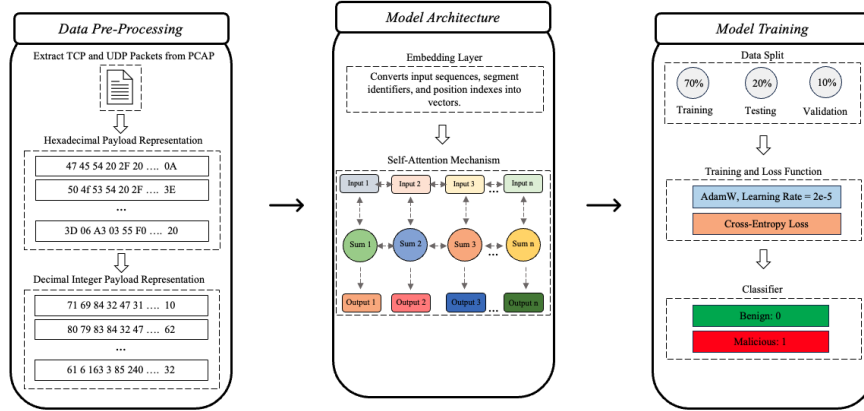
Data Pre-Processing

Extract TCP and UDP Packets from PCAP

Hexadecimal Payload Representation

47 45 54 20 2F 20 .... 0A

50 4f 53 54 20 2F .... 3E

...

3D 06 A3 03 55 F0 .... 20

Decimal Integer Payload Representation

71 69 84 32 47 31 .... 10

80 79 83 84 32 47 .... 62

...

61 6 163 3 85 240 .... 32

Model Architecture

Embedding Layer

Converts input sequences, segment identifiers, and position indexes into vectors.

Self-Attention Mechanism

Input 1

Input 2

Input 3

...

Input n

Sum 1

Sum 2

Sum 3

...

Sum n

Output 1

Output 2

Output 3

...

Output n

Model Training

Data Split

70%

Training

20%

Testing

10%

Validation

Training and Loss Function

AdamW, Learning Rate = 2e-5

Cross-Entropy Loss

Classifier

Benign: 0

Malicious: 1